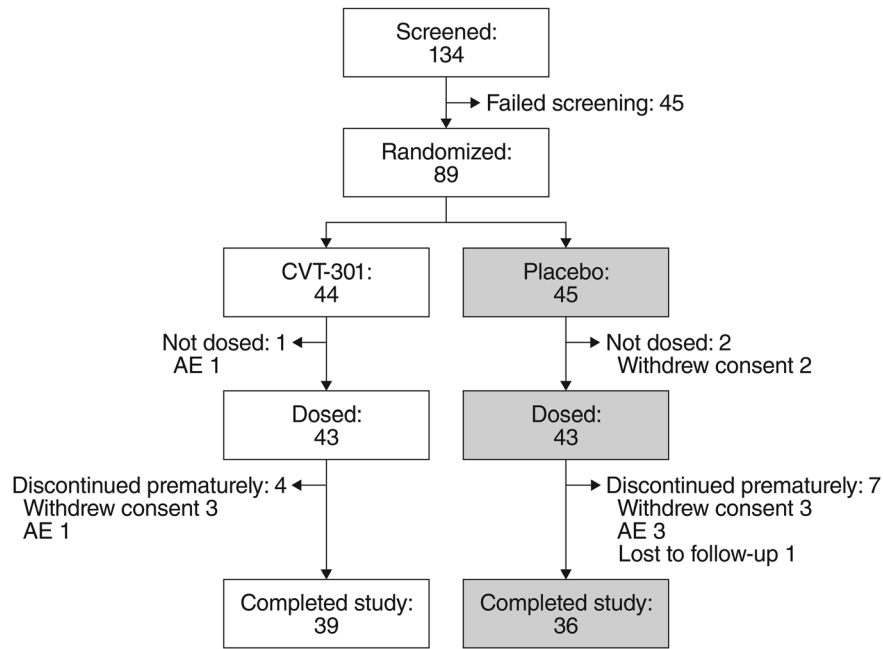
Screened:
134

Failed screening: 45

Randomized:
89

CVT-301:
44

Placebo:
45

Not dosed: 1
AE 1

Not dosed: 2
Withdrew consent 2

Dosed:
43

Dosed:
43

Discontinued prematurely: 4
Withdrew consent 3
AE 1

Discontinued prematurely: 7
Withdrew consent 3
AE 3
Lost to follow-up 1

Completed study:
39

Completed study:
36